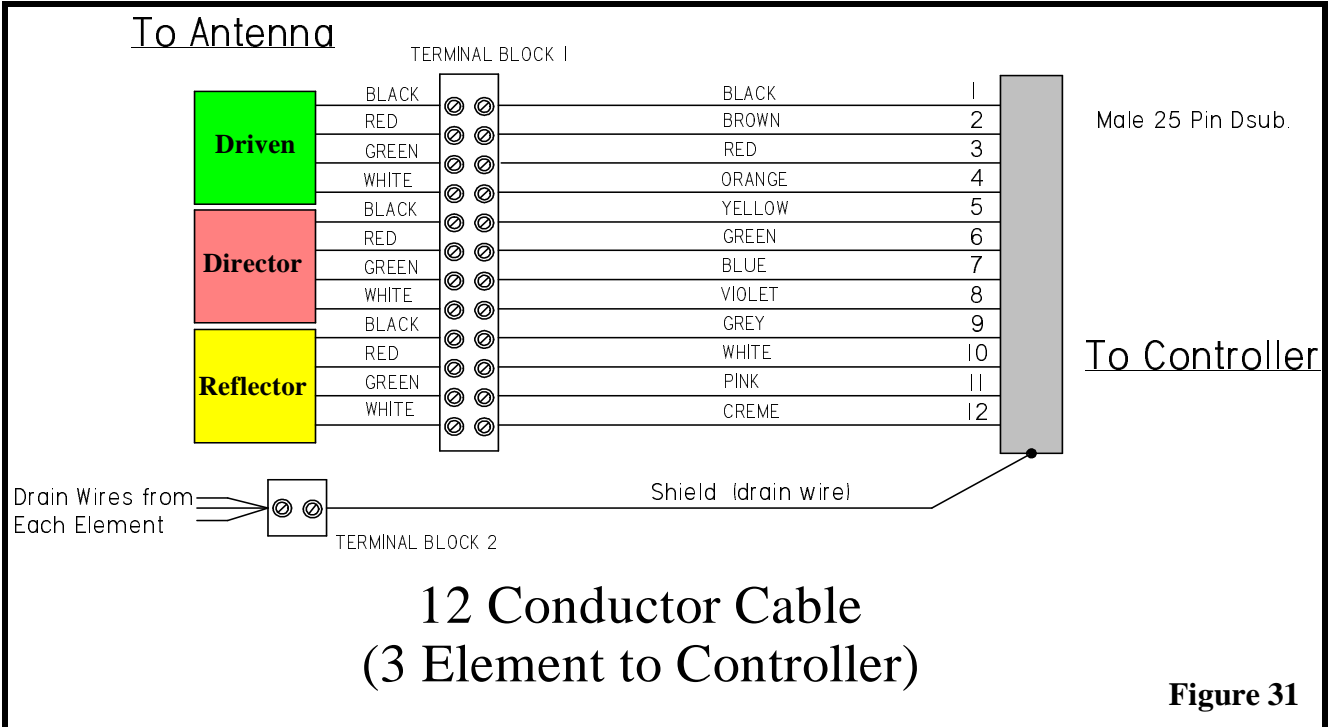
To Antenna

TERMINAL BLOCK 1

Driven
BLACK
RED
GREEN
WHITE

Director
BLACK
RED
GREEN
WHITE

Reflector
BLACK
RED
GREEN
WHITE

| Color | Pin |
|---|---|
| BLACK | 1 |
| BROWN | 2 |
| RED | 3 |
| ORANGE | 4 |
| YELLOW | 5 |
| GREEN | 6 |
| BLUE | 7 |
| VIOLET | 8 |
| GREY | 9 |
| WHITE | 10 |
| PINK | 11 |
| CREME | 12 |

Male 25 Pin Dsub.

To Controller

Drain Wires from Each Element

TERMINAL BLOCK 2

Shield (drain wire)

12 Conductor Cable
(3 Element to Controller)

Figure 31